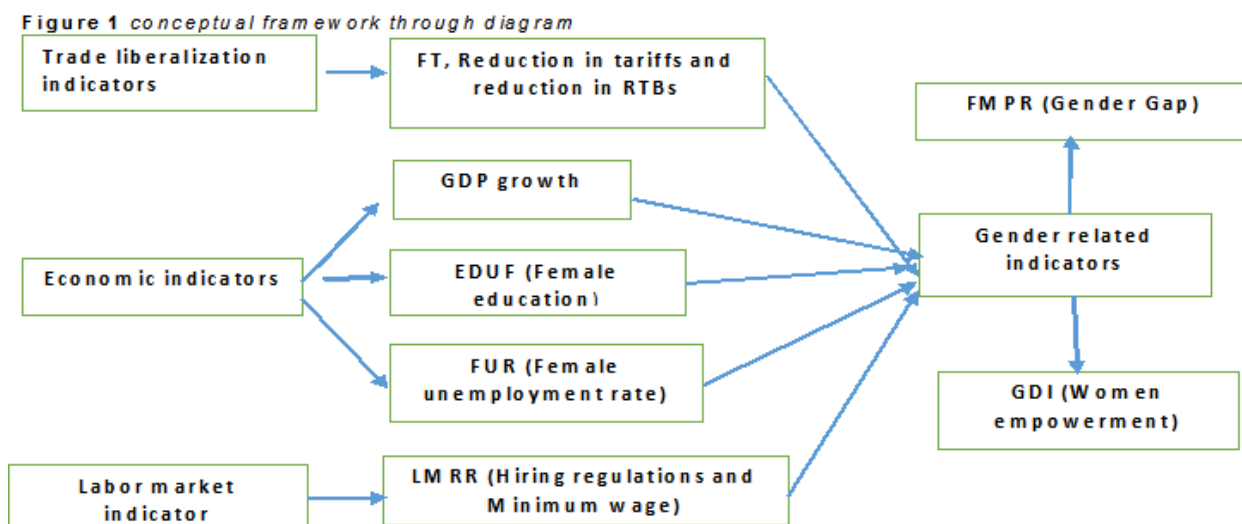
Figure 1 conceptual framework through diagram

Trade liberalization indicators

FT, Reduction in tariffs and reduction in RTBs

FMPR (Gender Gap)

GDP growth

Gender related indicators

Economic indicators

EDUF (Female education)

FUR (Female unemployment rate)

GDI (Women empowerment)

Labor market indicator

LMRR (Hiring regulations and Minimum wage)